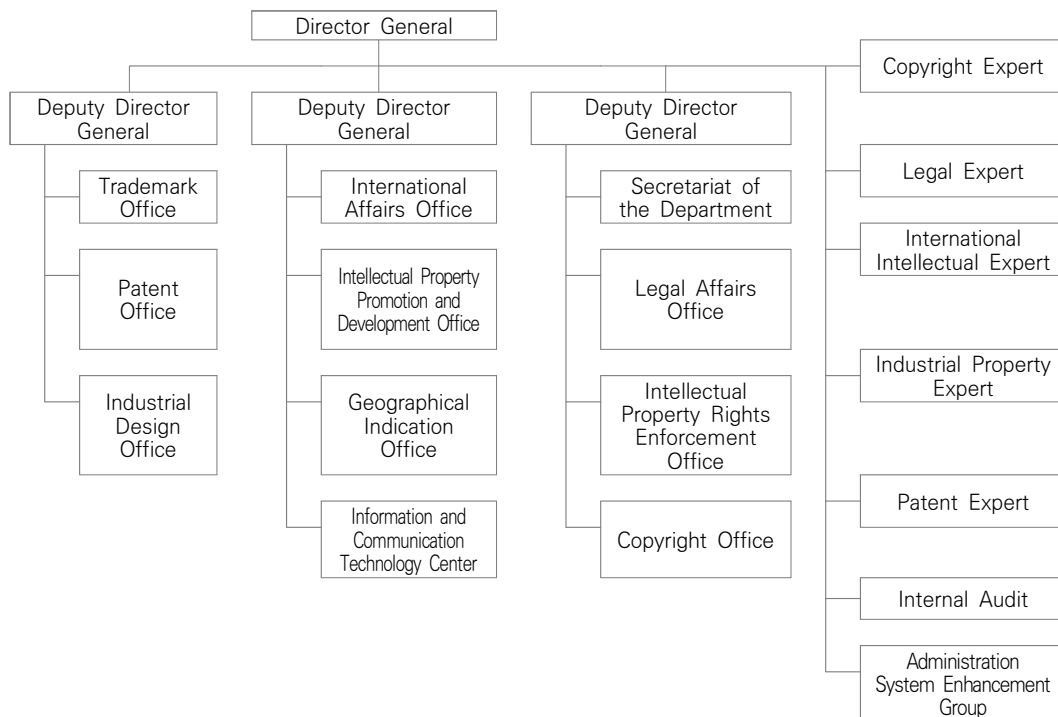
Director General

Deputy Director General

Trademark Office

Patent Office

Industrial Design Office

Deputy Director General

International Affairs Office

Intellectual Property Promotion and Development Office

Geographical Indication Office

Information and Communication Technology Center

Deputy Director General

Secretariat of the Department

Legal Affairs Office

Intellectual Property Rights Enforcement Office

Copyright Office

Copyright Expert

Legal Expert

International Intellectual Expert

Industrial Property Expert

Patent Expert

Internal Audit

Administration System Enhancement Group